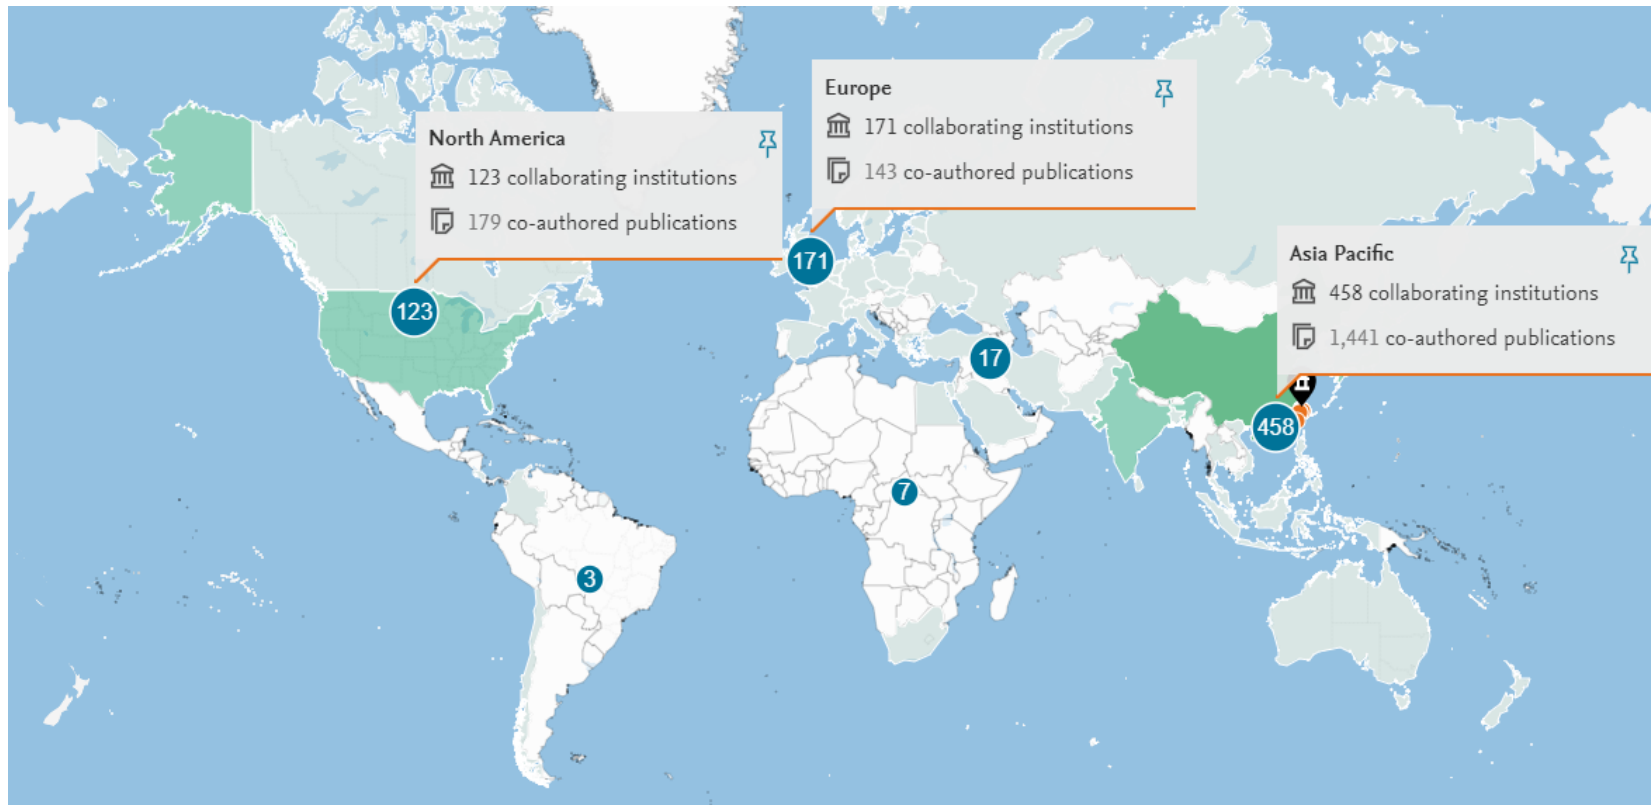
North America
123 collaborating institutions
179 co-authored publications

Europe
171 collaborating institutions
143 co-authored publications

Asia Pacific
458 collaborating institutions
1,441 co-authored publications

123
171
17
458
7
3